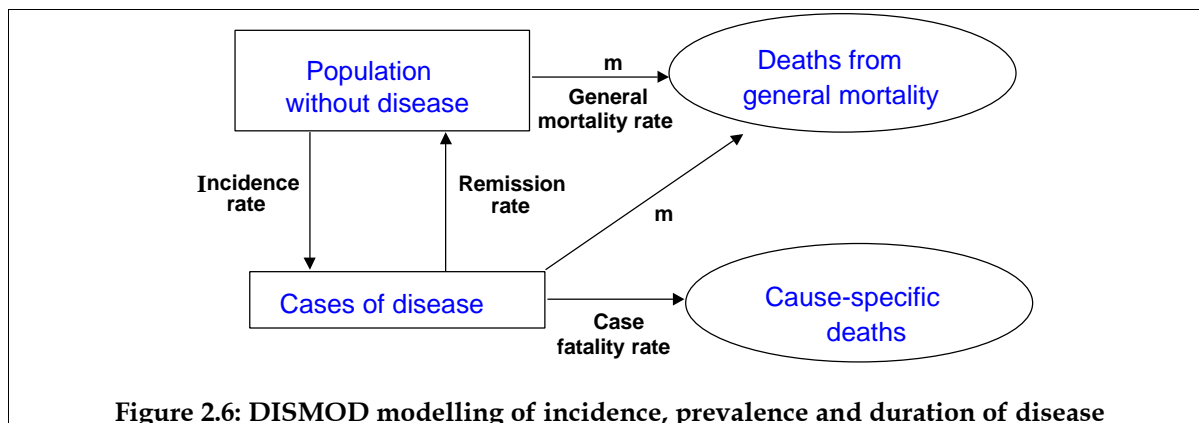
Population without disease

m

General mortality rate

Deaths from general mortality

Incidence rate

Remission rate

m

Cases of disease

Case fatality rate

Cause-specific deaths

Figure 2.6: DISMOD modelling of incidence, prevalence and duration of disease